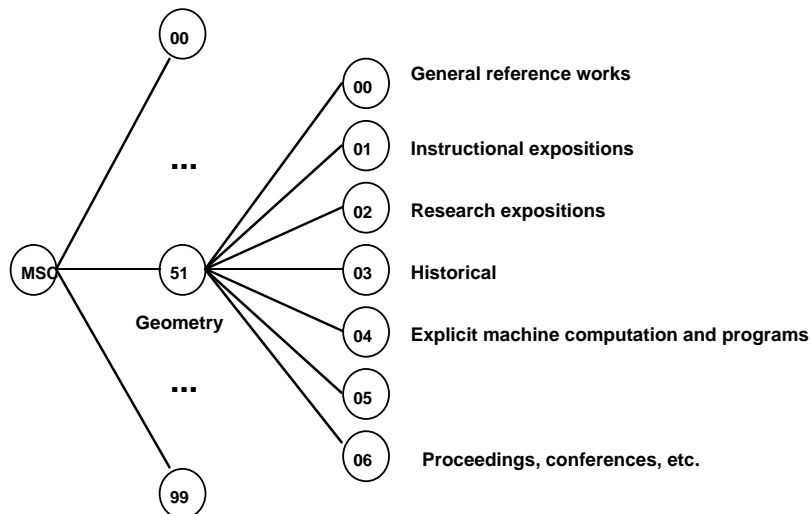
00

...

MSC

51

Geometry

...

99

00 General reference works

01 Instructional expositions

02 Research expositions

03 Historical

04 Explicit machine computation and programs

05

06 Proceedings, conferences, etc.